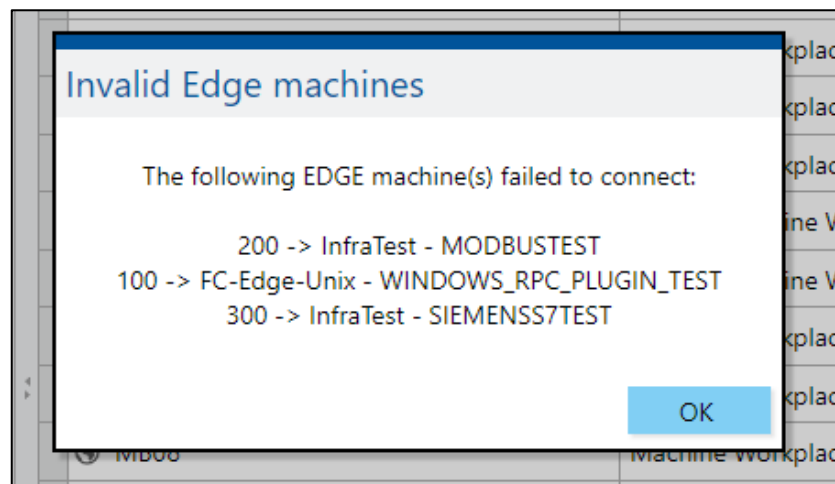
Invalid Edge machines

The following EDGE machine(s) failed to connect:

200 -> InfraTest - MODBUSTEST
100 -> FC-Edge-Unix - WINDOWS_RPC_PLUGIN_TEST
300 -> InfraTest - SIEMENSS7TEST

OK

kplac
kplac
kplac
ine W
ine W
kplac
kplac
Mb08
Machine Workplac